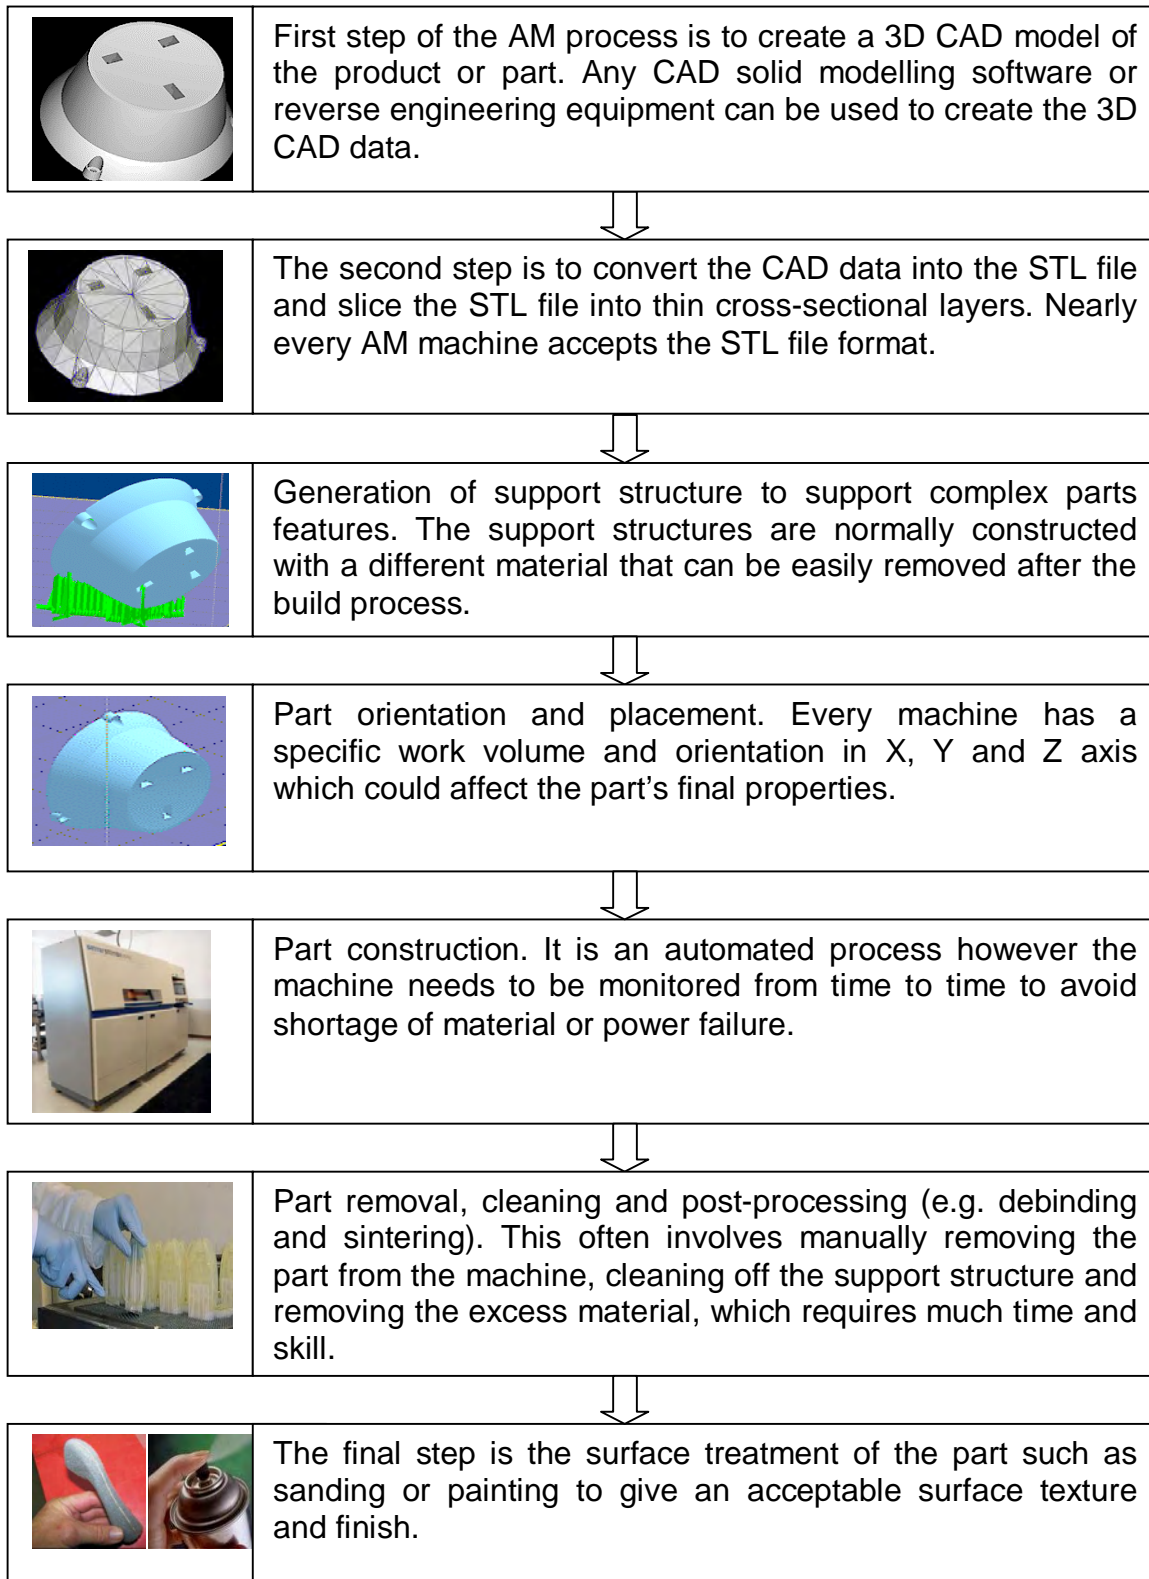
First step of the AM process is to create a 3D CAD model of the product or part. Any CAD solid modelling software or reverse engineering equipment can be used to create the 3D CAD data.

The second step is to convert the CAD data into the STL file and slice the STL file into thin cross-sectional layers. Nearly every AM machine accepts the STL file format.

Generation of support structure to support complex parts features. The support structures are normally constructed with a different material that can be easily removed after the build process.

Part orientation and placement. Every machine has a specific work volume and orientation in X, Y and Z axis which could affect the part's final properties.

Part construction. It is an automated process however the machine needs to be monitored from time to time to avoid shortage of material or power failure.

Part removal, cleaning and post-processing (e.g. debinding and sintering). This often involves manually removing the part from the machine, cleaning off the support structure and removing the excess material, which requires much time and skill.

The final step is the surface treatment of the part such as sanding or painting to give an acceptable surface texture and finish.